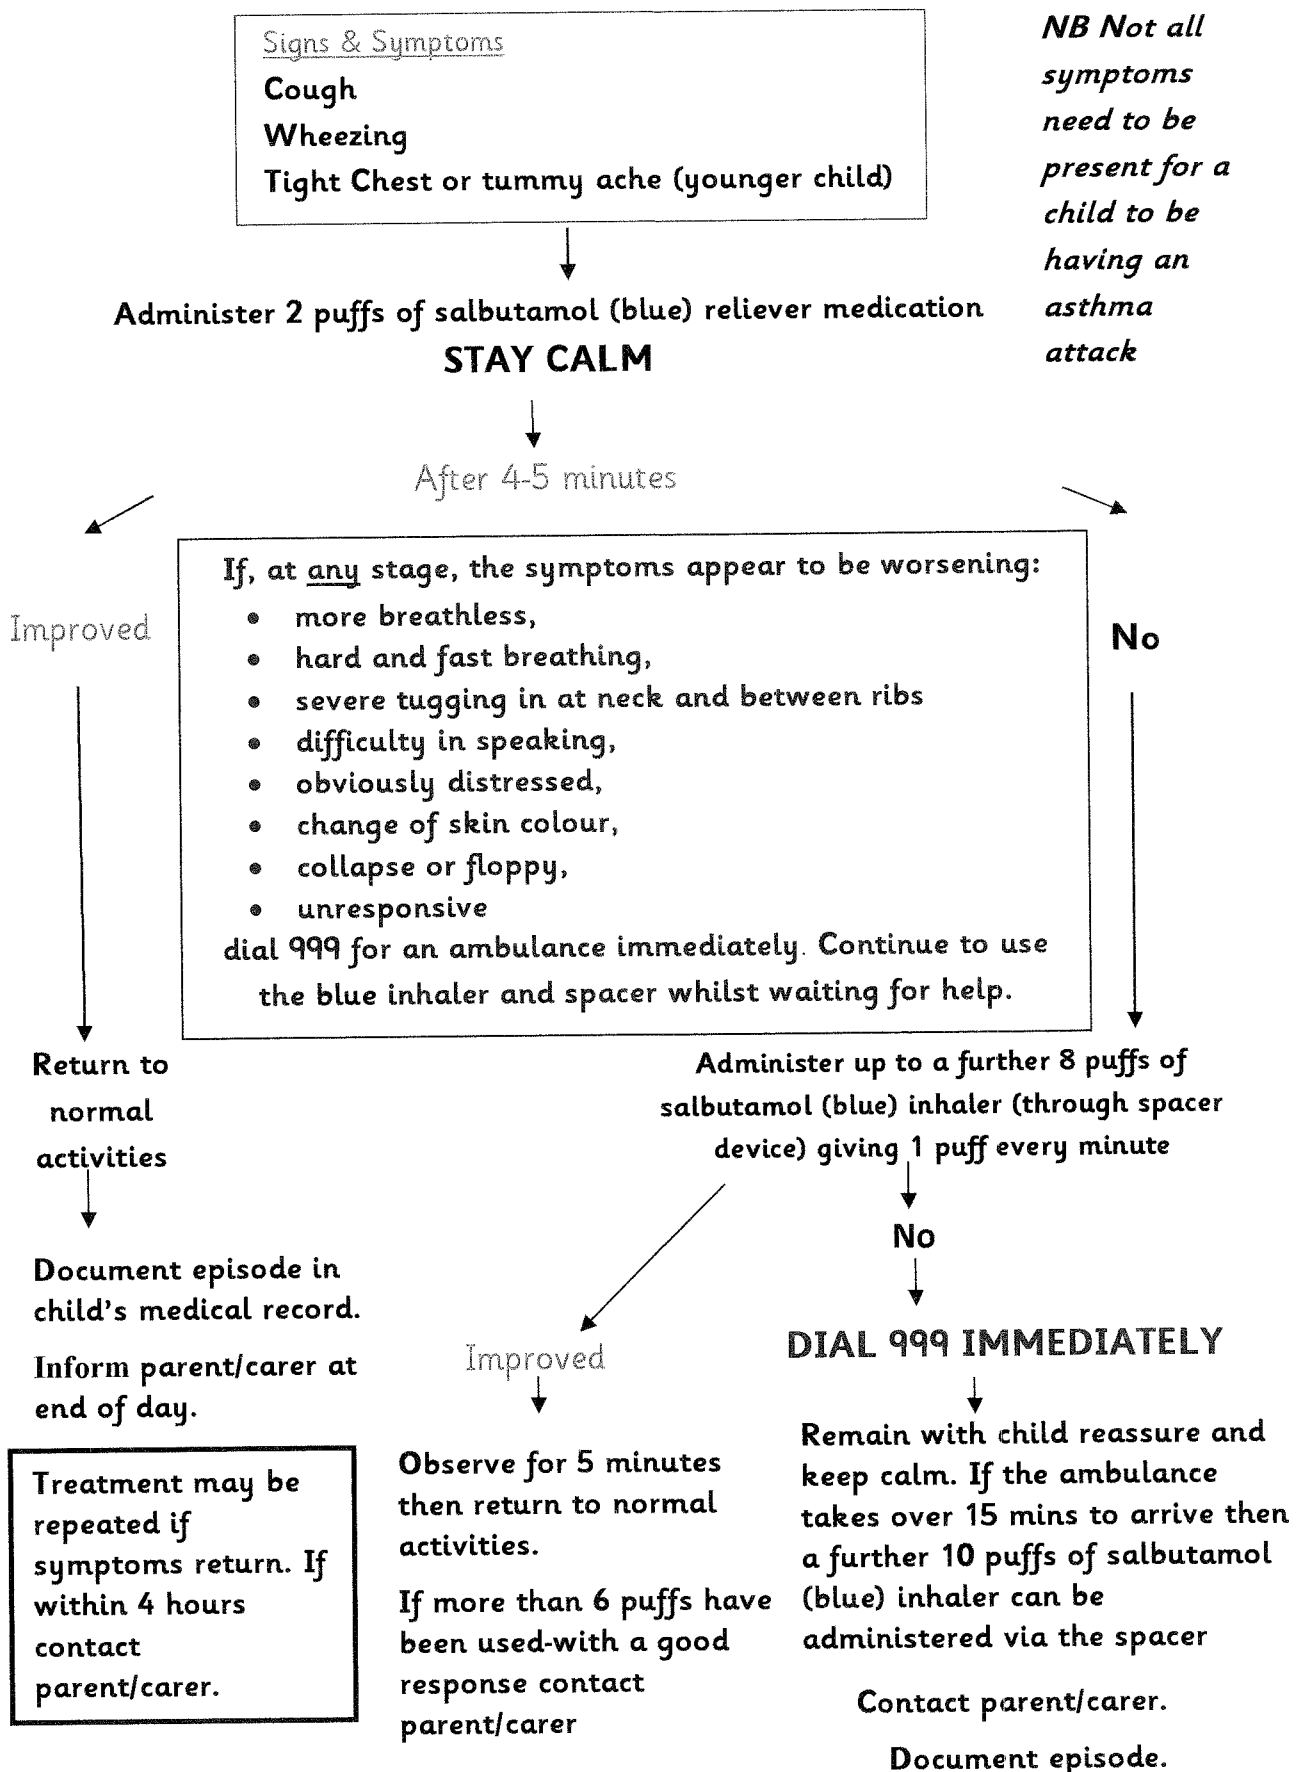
Signs & Symptoms
Cough
Wheezing
Tight Chest or tummy ache (younger child)

NB Not all symptoms need to be present for a child to be having an asthma attack

Administer 2 puffs of salbutamol (blue) reliever medication
STAY CALM

After 4-5 minutes

Improved

No

If, at any stage, the symptoms appear to be worsening:
- more breathless,
- hard and fast breathing,
- severe tugging in at neck and between ribs
- difficulty in speaking,
- obviously distressed,
- change of skin colour,
- collapse or floppy,
- unresponsive

dial 999 for an ambulance immediately. Continue to use the blue inhaler and spacer whilst waiting for help.

Return to normal activities

Document episode in child's medical record.

Inform parent/carer at end of day.

Treatment may be repeated if symptoms return. If within 4 hours contact parent/carer.

Administer up to a further 8 puffs of salbutamol (blue) inhaler (through spacer device) giving 1 puff every minute

Improved

Observe for 5 minutes then return to normal activities.

If more than 6 puffs have been used-with a good response contact parent/carer

No

DIAL 999 IMMEDIATELY

Remain with child reassure and keep calm. If the ambulance takes over 15 mins to arrive then a further 10 puffs of salbutamol (blue) inhaler can be administered via the spacer

Contact parent/carer.

Document episode.